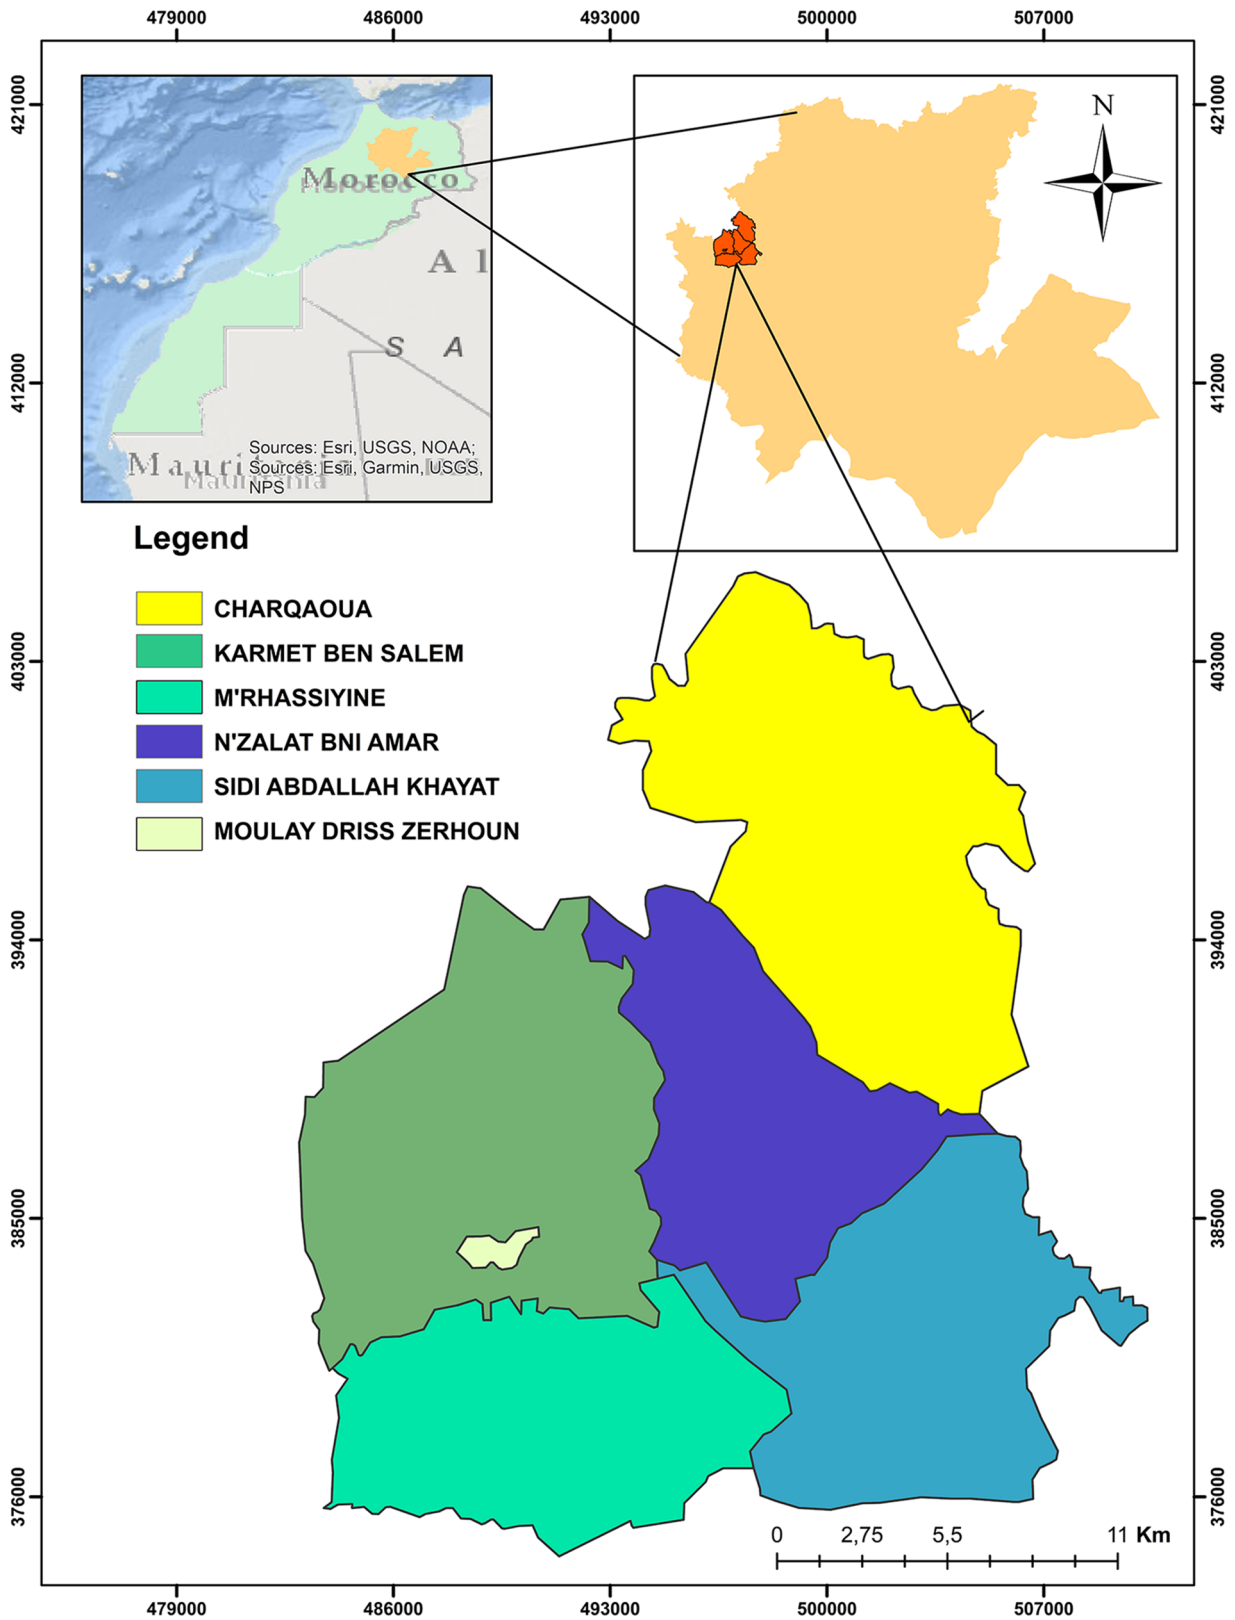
479000 486000 493000 500000 507000

421000
412000
403000
394000
385000
376000

Morocco
Morocco
A l
S A
Mauritania
Mauritania
Sources: Esri, USGS, NOAA;
Sources: Esri, Garmin, USGS, NPS

N

Legend
CHARQAOUA
KARMET BEN SALEM
M'RHASSIYINE
N'ZALAT BNI AMAR
SIDI ABDALLAH KHAYAT
MOULAY DRISS ZERHOUN

0 2,75 5,5 11 Km

479000 486000 493000 500000 507000

421000
412000
403000
394000
385000
376000